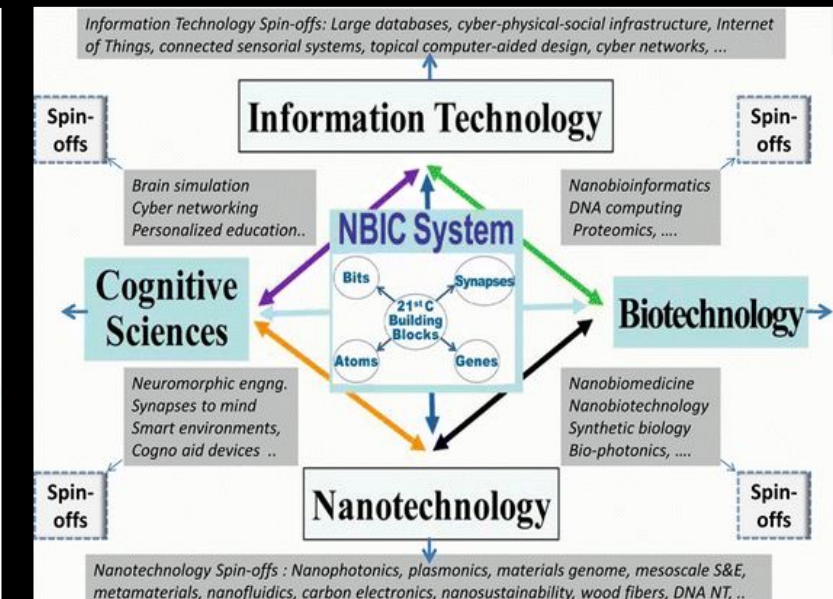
Information Technology Spin-offs: Large databases, cyber-physical-social infrastructure, Internet of Things, connected sensorial systems, topical computer-aided design, cyber networks, ...

Spin-offs

Information Technology

Spin-offs

Brain simulation
Cyber networking
Personalized education..

Nanobioinformatics
DNA computing
Proteomics, ....

NBIC System

Bits

Synapses

$21^{st}$C Building Blocks

Atoms

Genes

Cognitive Sciences

Biotechnology

Neuromorphic engng.
Synapses to mind
Smart environments,
Cogno aid devices ..

Nanobiomedicine
Nanobiotechnology
Synthetic biology
Bio-photonics, ....

Spin-offs

Nanotechnology

Spin-offs

Nanotechnology Spin-offs : Nanophotonics, plasmonics, materials genome, mesoscale S&E, metamaterials, nanofluidics, carbon electronics, nanosustainability, wood fibers, DNA NT, ..